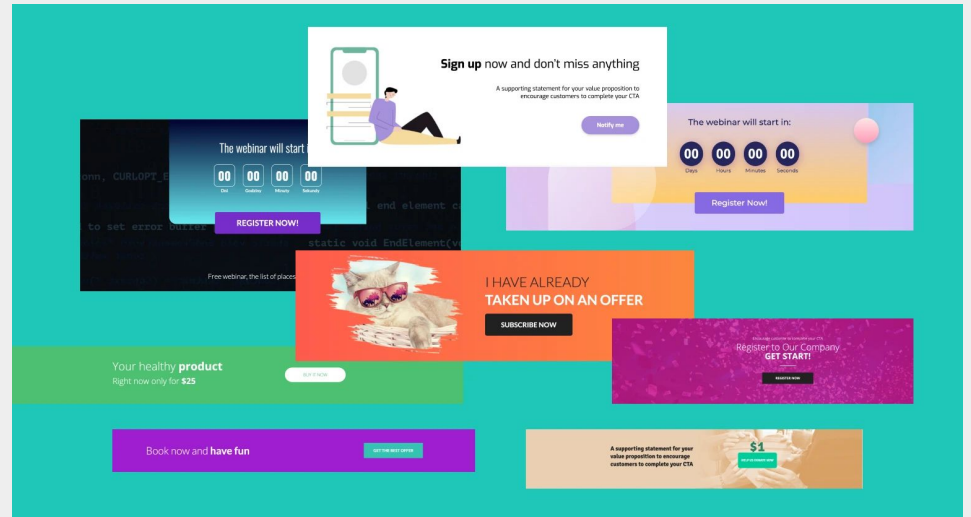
Sign up now and don't miss anything

A supporting statement for your value proposition to encourage customers to complete your CTA

Notify me

onn, CURLOPT_E

to set error buffer

end element ca

static void EndElement(v

The webinar will start i

00 Dni
00 Godziny
00 Minuty
00 Sekundy

REGISTER NOW!

Free webinar, the list of places

The webinar will start in:

00 Days
00 Hours
00 Minutes
00 Seconds

Register Now!

I HAVE ALREADY
TAKEN UP ON AN OFFER

SUBSCRIBE NOW

Encourage customer to complete your CTA
Register to Our Company
GET START!

REGISTER NOW

Your healthy product
Right now only for $25

BUY IT NOW

Book now and have fun

GET THE BEST OFFER

A supporting statement for your value proposition to encourage customers to complete your CTA

$1

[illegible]